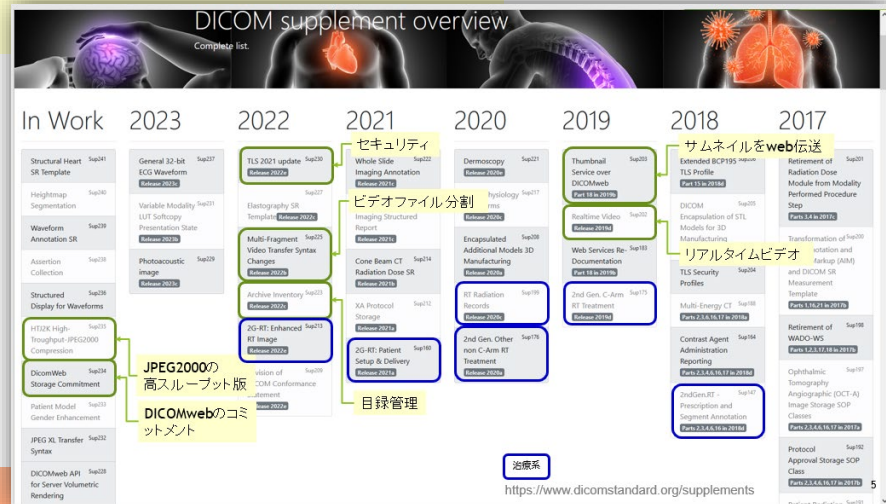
DICOM supplement overview
Complete list.

In Work

Structural Heart SR Template Sup241
Heightmap Segmentation Sup240
Waveform Annotation SR Sup239
Assertion Collection Sup238
Structured Display for Waveforms Sup236
HTJ2K High-Troughput-JPEG2000 Compression Sup235
DicomWeb Storage Commitment Sup234
Patient Model Gender Enhancement Sup233
JPEG XL Transfer Syntax Sup232
DICOMweb API for Server Volumetric Rendering Sup228

JPEG2000の高スループット版
DICOMwebのコミットメント

2023

General 32-bit ECG Waveform Sup237 Release 2023c
Variable Modality LUT Softcopy Presentation State Sup231 Release 2023b
Photoacoustic image Sup229 Release 2023c

2022

TLS 2021 update Sup230 Release 2022e
Elastography SR Template Release 2022c
Multi-Fragment Video Transfer Syntax Changes Sup225 Release 2022b
Archive Inventory Sup223 Release 2022c
2G-RT: Enhanced RT Image Sup213 Release 2022e
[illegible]evision of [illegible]ICOM Conformance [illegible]tatement Sup209

セキュリティ
ビデオファイル分割

2021

Whole Slide Imaging Annotation Sup222 Release 2021c
Imaging Structured Report Release 2021c
Cone Beam CT Radiation Dose SR Sup214 Release 2021b
XA Protocol Storage Sup212 Release 2021a
2G-RT: Patient Setup & Delivery Sup160 Release 2021a

目録管理

2020

Dermoscopy Sup221 Release 2020e
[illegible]hysiology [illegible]rms Sup217 Release 2020c
Encapsulated Additional Models 3D Manufacturing Sup208 Release 2020a
RT Radiation Records Sup199 Release 2020c
2nd Gen. Other non C-Arm RT Treatment Sup176 Release 2020a

2019

Thumbnail Service over DICOMweb Sup203 Part 18 in 2019b
Realtime Video Sup202 Release 2019d
Web Services Re-Documentation Sup183 Part 18 in 2019b
2nd Gen. C-Arm RT Treatment Sup175 Release 2019d

2018

サムネイルをweb伝送
Extended BCP195 TLS Profile Part 15 in 2018d
DICOM Encapsulation of STL Models for 3D Manufacturing Sup205
リアルタイムビデオ
TLS Security Profiles Sup204
Multi-Energy CT Sup188 Parts 2,3,6,16,17 in 2018a
Contrast Agent Administration Reporting Sup164 Parts 2,3,4,6,16,17 in 2018d
2ndGen.RT - Prescription and Segment Annotation Sup147 Parts 2,3,4,6,16 in 2018d

2017

Retirement of Radiation Dose Module from Modality Performed Procedure Step Sup201 Parts 3,4 in 2017c
Transformation of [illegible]notation and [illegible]arkup (AIM) and DICOM SR Measurement Template Sup200 Parts 1,16,21 in 2017b
Retirement of WADO-WS Sup198 Parts 1,2,3,17,18 in 2017b
Ophthalmic Tomography Angiographic (OCT-A) Image Storage SOP Classes Sup197 Parts 2,3,4,6,16,17 in 2017a
Protocol Approval Storage SOP Class Sup192 Parts 2,3,4,6,16,17 in 2017b

治療系

https://www.dicomstandard.org/supplements

5